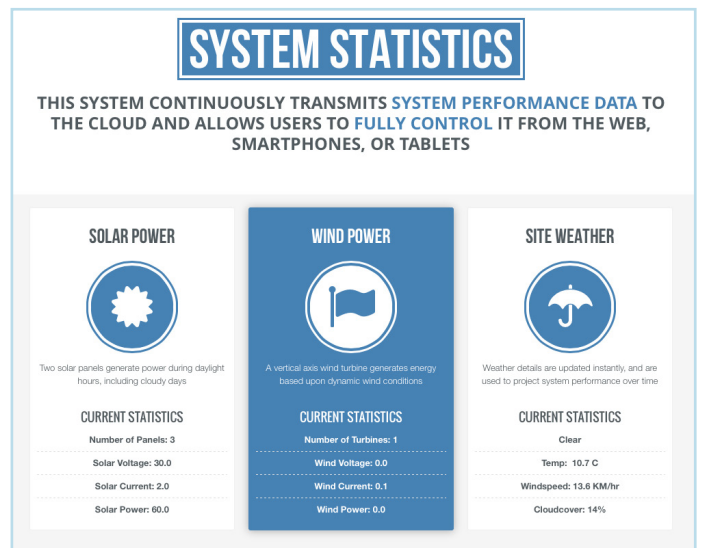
SYSTEM STATISTICS

THIS SYSTEM CONTINUOUSLY TRANSMITS SYSTEM PERFORMANCE DATA TO THE CLOUD AND ALLOWS USERS TO FULLY CONTROL IT FROM THE WEB, SMARTPHONES, OR TABLETS

SOLAR POWER

Two solar panels generate power during daylight hours, including cloudy days

CURRENT STATISTICS

Number of Panels: 3

Solar Voltage: 30.0

Solar Current: 2.0

Solar Power: 60.0

WIND POWER

A vertical axis wind turbine generates energy based upon dynamic wind conditions

CURRENT STATISTICS

Number of Turbines: 1

Wind Voltage: 0.0

Wind Current: 0.1

Wind Power: 0.0

SITE WEATHER

Weather details are updated instantly, and are used to project system performance over time

CURRENT STATISTICS

Clear

Temp: 10.7 C

Windspeed: 13.6 KM/hr

Cloudcover: 14%